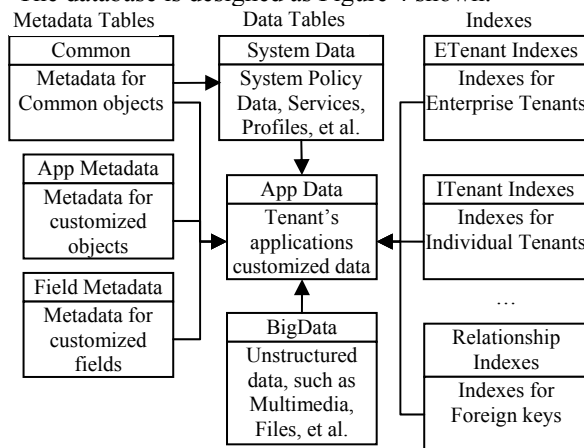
The database is designed as Figure 4 shows.

Metadata Tables

Data Tables

Indexes

Common

Metadata for Common objects

System Data

System Policy Data, Services, Profiles, et al.

ETenant Indexes

Indexes for Enterprise Tenants

App Metadata

Metadata for customized objects

App Data

Tenant's applications customized data

ITenant Indexes

Indexes for Individual Tenants

…

Field Metadata

Metadata for customized fields

BigData

Unstructured data, such as Multimedia, Files, et al.

Relationship Indexes

Indexes for Foreign keys